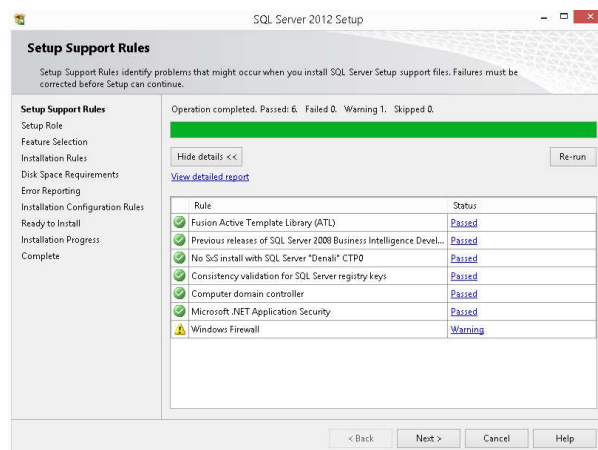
SQL Server 2012 Setup

Setup Support Rules

Setup Support Rules identify problems that might occur when you install SQL Server Setup support files. Failures must be corrected before Setup can continue.

Setup Support Rules
Setup Role
Feature Selection
Installation Rules
Disk Space Requirements
Error Reporting
Installation Configuration Rules
Ready to Install
Installation Progress
Complete

Operation completed. Passed: 6. Failed 0. Warning 1. Skipped 0.

Hide details <<

Re-run

View detailed report

| Rule | Status |
|---|---|
| Fusion Active Template Library (ATL) | Passed |
| Previous releases of SQL Server 2008 Business Intelligence Devel... | Passed |
| No SxS install with SQL Server "Denali" CTP0 | Passed |
| Consistency validation for SQL Server registry keys | Passed |
| Computer domain controller | Passed |
| Microsoft .NET Application Security | Passed |
| Windows Firewall | Warning |

< Back
Next >
Cancel
Help